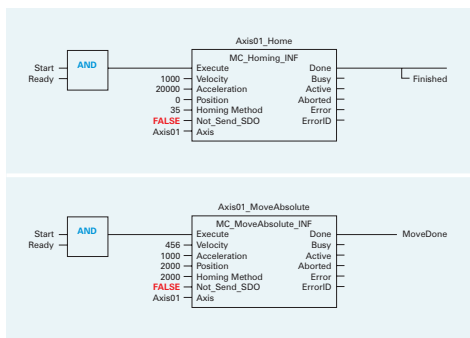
Axis01_Home

Start
Ready
AND

MC_Homing_INF
Execute
Velocity
Acceleration
Position
Homing Method
Not_Send_SDO
Axis

1000
20000
0
35
FALSE
Axis01

Done
Busy
Active
Aborted
Error
ErrorID

Finished

Axis01_MoveAbsolute

Start
Ready
AND

MC_MoveAbsolute_INF
Execute
Velocity
Acceleration
Position
Homing Method
Not_Send_SDO
Axis

456
1000
2000
2000
FALSE
Axis01

Done
Busy
Active
Aborted
Error
ErrorID

MoveDone